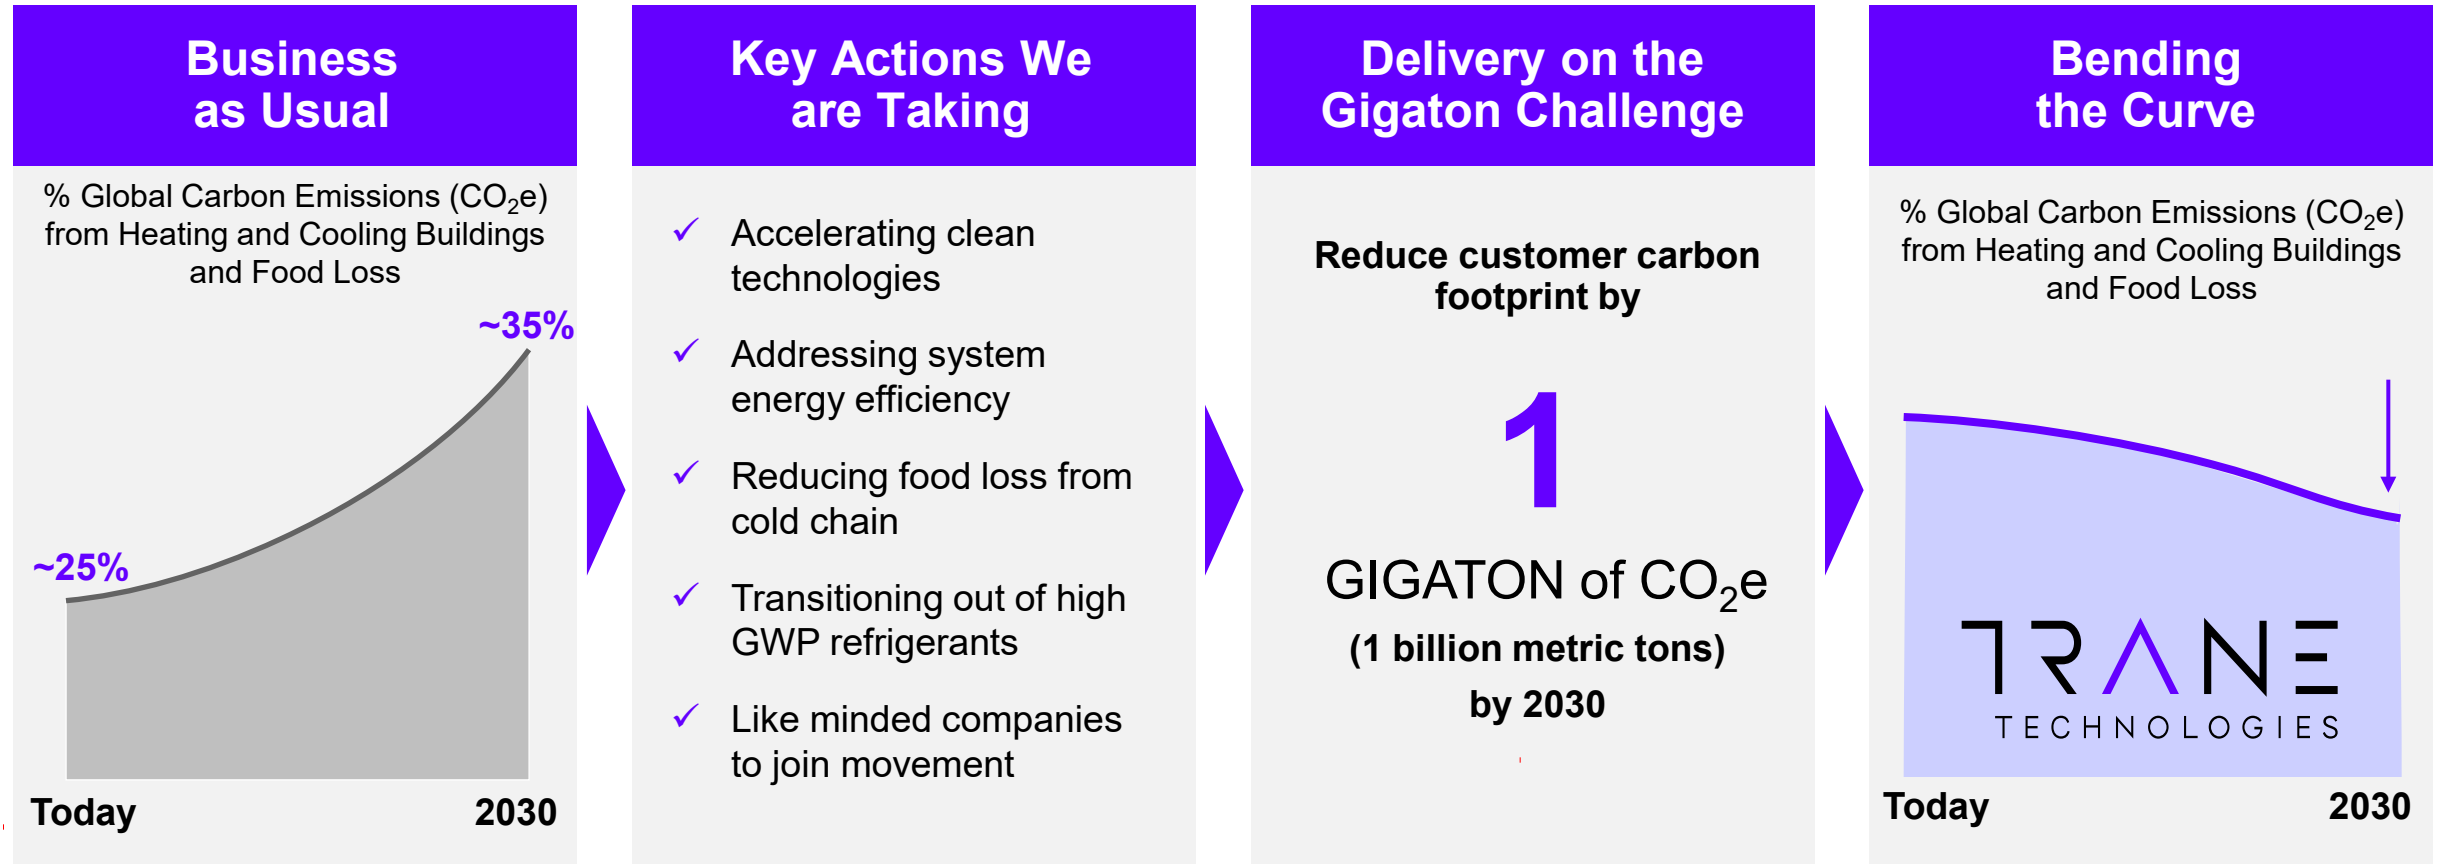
Business as Usual

% Global Carbon Emissions ($CO_2e$) from Heating and Cooling Buildings and Food Loss

~35%

~25%

Today

2030

Key Actions We are Taking

✓ Accelerating clean technologies

✓ Addressing system energy efficiency

✓ Reducing food loss from cold chain

✓ Transitioning out of high GWP refrigerants

✓ Like minded companies to join movement

Delivery on the Gigaton Challenge

Reduce customer carbon footprint by

1

GIGATON of $CO_2e$

(1 billion metric tons)

by 2030

Bending the Curve

% Global Carbon Emissions ($CO_2e$) from Heating and Cooling Buildings and Food Loss

TRANE

TECHNOLOGIES

Today

2030